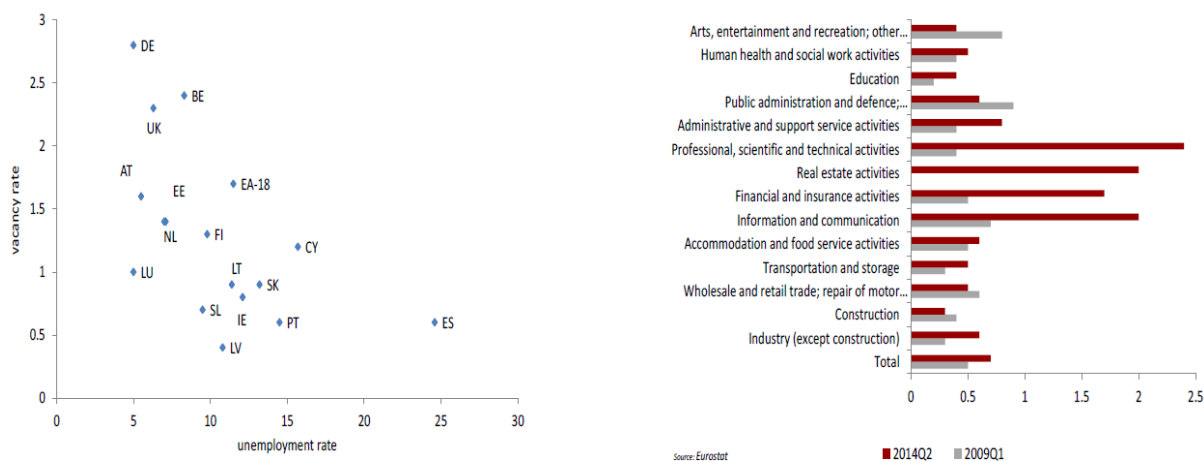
3
2.5
2
1.5
1
0.5
0
vacancy rate
DE
BE
UK
AT
EE
EA-18
NL
FI
CY
LU
LT
SK
SL
IE
PT
ES
LV
0
5
10
15
20
25
30
unemployment rate

Arts, entertainment and recreation; other...
Human health and social work activities
Education
Public administration and defence;...
Administrative and support service activities
Professional, scientific and technical activities
Real estate activities
Financial and insurance activities
Information and communication
Accommodation and food service activities
Transportation and storage
Wholesale and retail trade; repair of motor...
Construction
Industry (except construction)
Total
0
0.5
1
1.5
2
2.5
Source: Eurostat
2014Q2
2009Q1